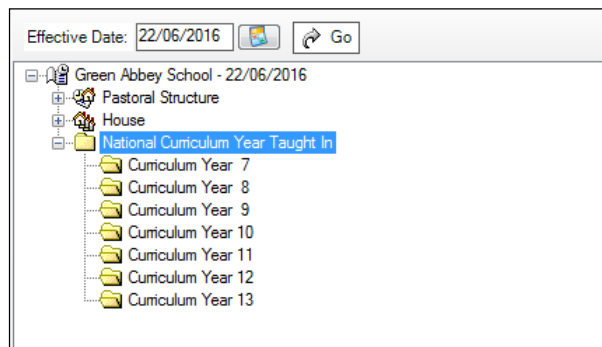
Effective Date: 22/06/2016 Go

Green Abbey School - 22/06/2016
Pastoral Structure
House
National Curriculum Year Taught In
Curriculum Year 7
Curriculum Year 8
Curriculum Year 9
Curriculum Year 10
Curriculum Year 11
Curriculum Year 12
Curriculum Year 13